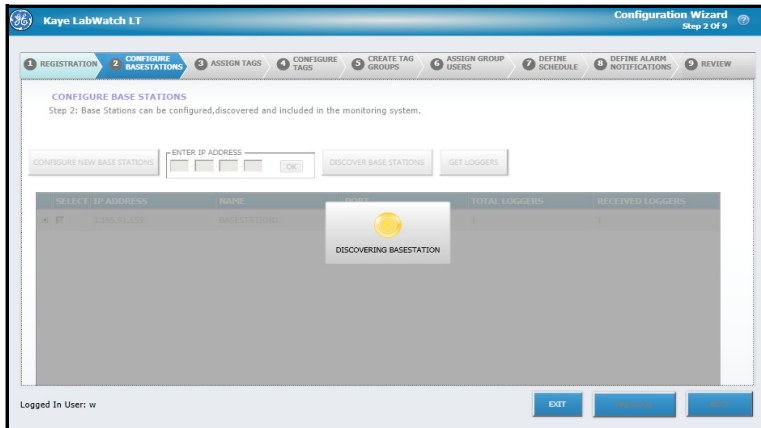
Kaye LabWatch LT

Configuration Wizard
Step 2 Of 9

1 REGISTRATION
2 CONFIGURE BASESTATIONS
3 ASSIGN TAGS
4 CONFIGURE TAGS
5 CREATE TAG GROUPS
6 ASSIGN GROUP USERS
7 DEFINE SCHEDULE
8 DEFINE ALARM NOTIFICATIONS
9 REVIEW

CONFIGURE BASE STATIONS
Step 2: Base Stations can be configured,discovered and included in the monitoring system.

CONFIGURE NEW BASE STATIONS
ENTER IP ADDRESS
OK
DISCOVER BASE STATIONS
GET LOGGERS

| SELECT | IP ADDRESS | NAME | PORT | TOTAL LOGGERS | RECEIVED LOGGERS |
|---|---|---|---|---|---|
| | 3.195.91.138 | BASESTATION1 | | 1 | 1 |

DISCOVERING BASESTATION

Logged In User: w

EXIT
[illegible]
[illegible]